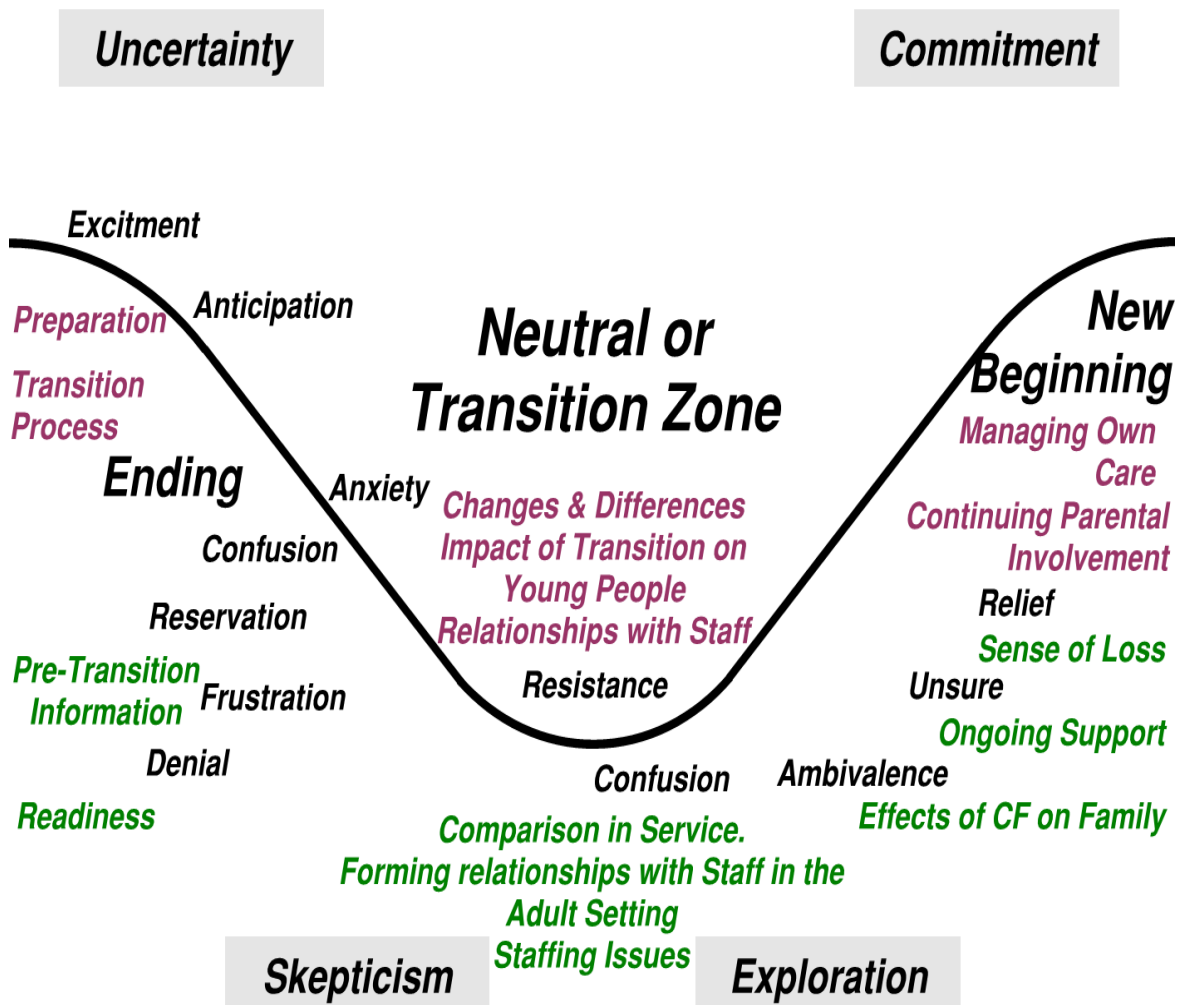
Uncertainty

Commitment

Excitment

Anticipation

Preparation

Transition Process

Ending

Anxiety

Confusion

Reservation

Pre-Transition Information

Frustration

Denial

Readiness

Neutral or Transition Zone

Changes & Differences
Impact of Transition on Young People
Relationships with Staff

Resistance

Confusion

Comparison in Service.
Forming relationships with Staff in the Adult Setting
Staffing Issues

New Beginning

Managing Own Care

Continuing Parental Involvement

Relief

Sense of Loss

Unsure

Ongoing Support

Ambivalence

Effects of CF on Family

Skepticism

Exploration